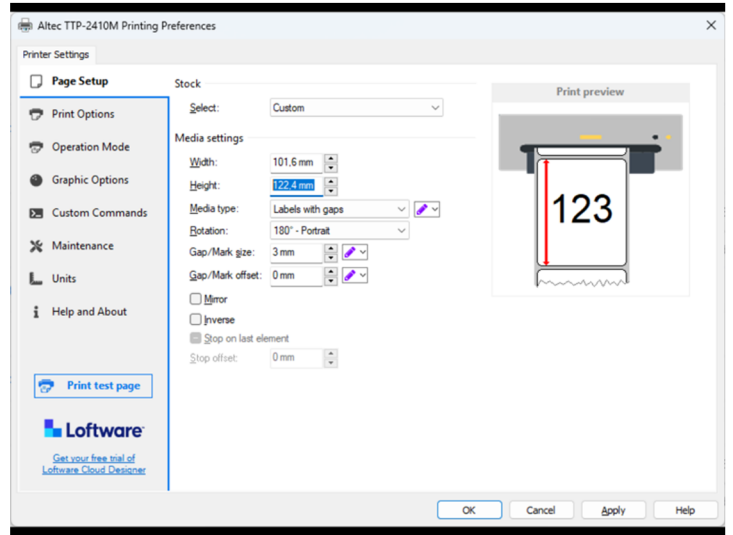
Altec TTP-2410M Printing Preferences

Printer Settings

Page Setup
Print Options
Operation Mode
Graphic Options
Custom Commands
Maintenance
Units
Help and About

Print test page

Loftware

Get your free trial of Loftware Cloud Designer

Stock
Select: Custom

Media settings
Width: 101,6 mm
Height: 122,4 mm
Media type: Labels with gaps
Rotation: 180° - Portrait
Gap/Mark size: 3 mm
Gap/Mark offset: 0 mm
Mirror
Inverse
Stop on last element
Stop offset: 0 mm

Print preview

123

OK
Cancel
Apply
Help